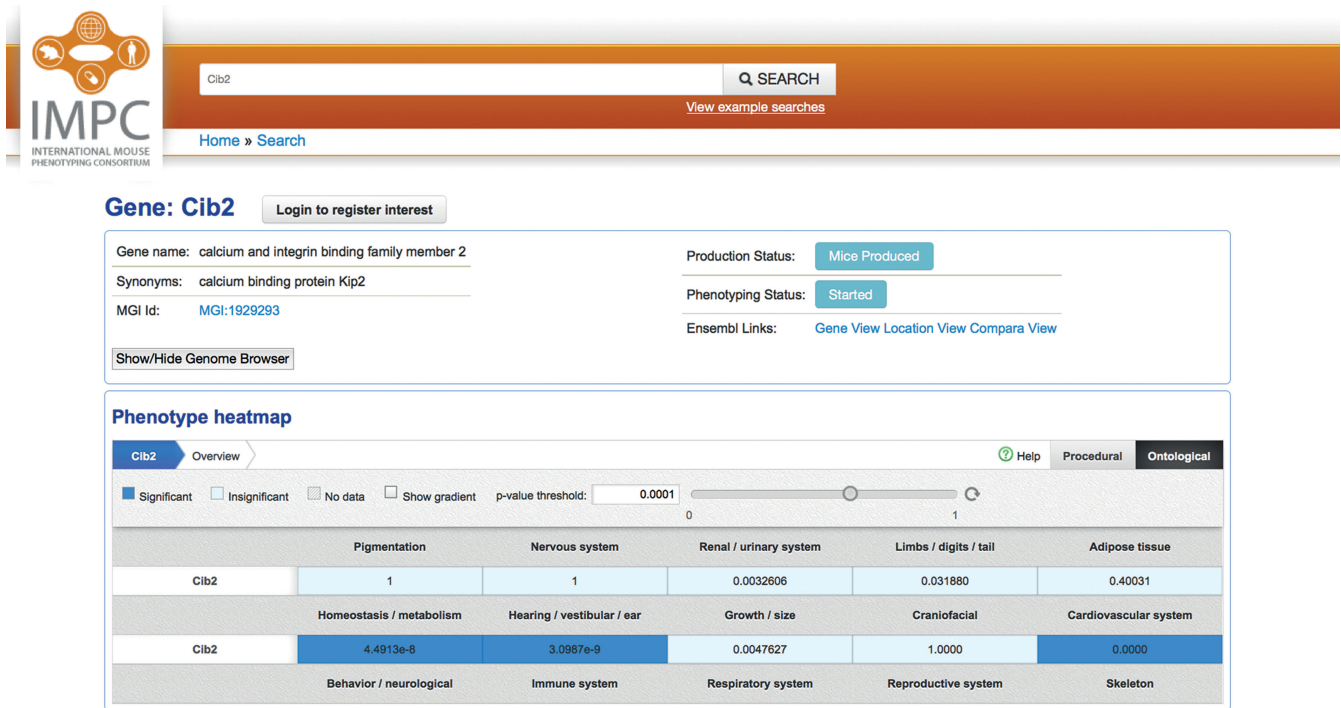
IMPC
INTERNATIONAL MOUSE PHENOTYPING CONSORTIUM

Cib2

SEARCH

View example searches

Home » Search

Gene: Cib2

Login to register interest

Gene name: calcium and integrin binding family member 2
Synonyms: calcium binding protein Kip2
MGI Id: MGI:1929293

Show/Hide Genome Browser

Production Status: Mice Produced
Phenotyping Status: Started
Ensembl Links: Gene View Location View Compara View

Phenotype heatmap

Cib2 Overview

Help Procedural Ontological

Significant Insignificant No data Show gradient p-value threshold: 0.0001

0 1

| | Pigmentation | Nervous system | Renal / urinary system | Limbs / digits / tail | Adipose tissue |
|---|---|---|---|---|---|
| Cib2 | 1 | 1 | 0.0032606 | 0.031880 | 0.40031 |
| | Homeostasis / metabolism | Hearing / vestibular / ear | Growth / size | Craniofacial | Cardiovascular system |
| Cib2 | 4.4913e-8 | 3.0987e-9 | 0.0047627 | 1.0000 | 0.0000 |
| | Behavior / neurological | Immune system | Respiratory system | Reproductive system | Skeleton |